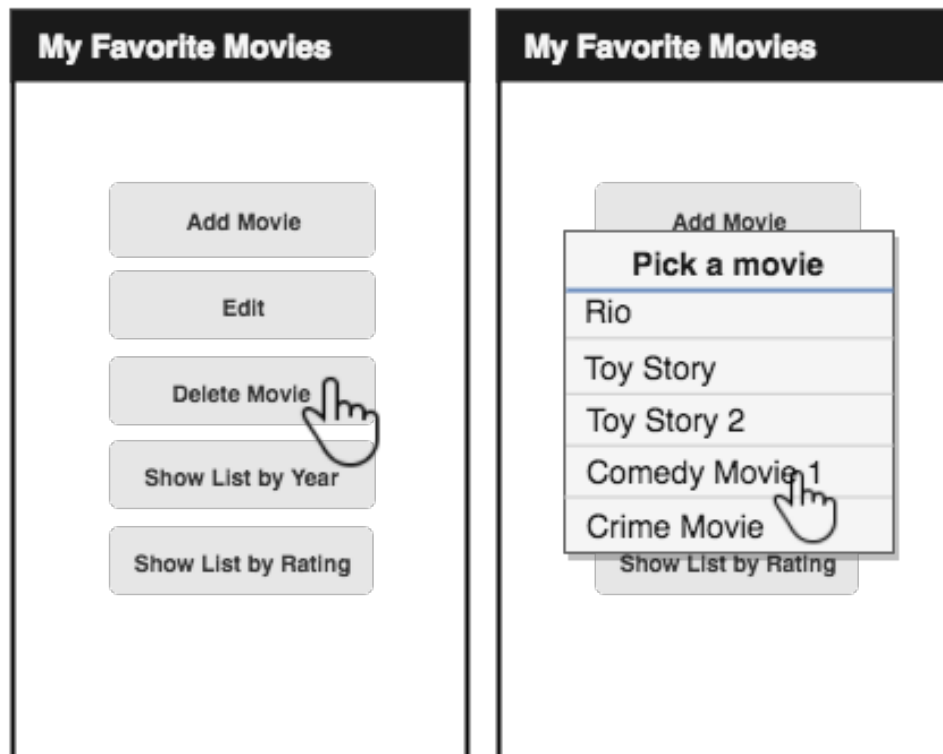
My Favorite Movies

Add Movie

Edit

Delete Movie

Show List by Year

Show List by Rating

My Favorite Movies

Add Movie

Pick a movie

Rio

Toy Story

Toy Story 2

Comedy Movie 1

Crime Movie

Show List by Rating